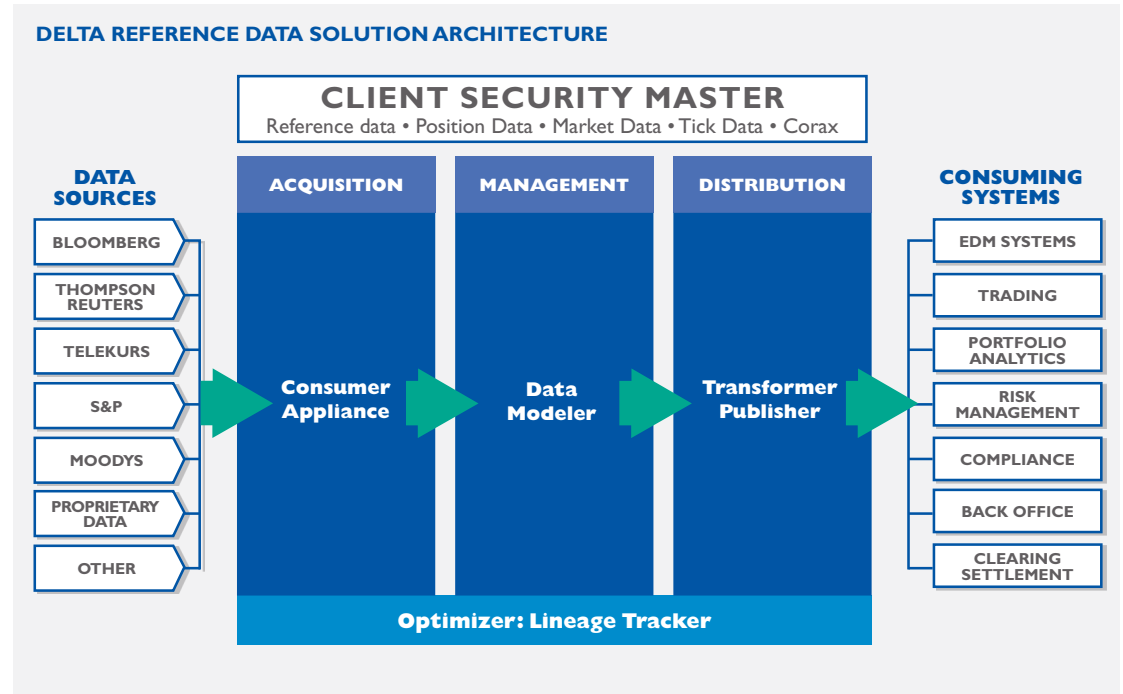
DELTA REFERENCE DATA SOLUTION ARCHITECTURE

CLIENT SECURITY MASTER
Reference data • Position Data • Market Data • Tick Data • Corax

DATA SOURCES

BLOOMBERG
THOMPSON REUTERS
TELEKURS
S&P
MOODYS
PROPRIETARY DATA
OTHER

ACQUISITION
Consumer Appliance

MANAGEMENT
Data Modeler

DISTRIBUTION
Transformer Publisher

Optimizer: Lineage Tracker

CONSUMING SYSTEMS

EDM SYSTEMS
TRADING
PORTFOLIO ANALYTICS
RISK MANAGEMENT
COMPLIANCE
BACK OFFICE
CLEARING SETTLEMENT